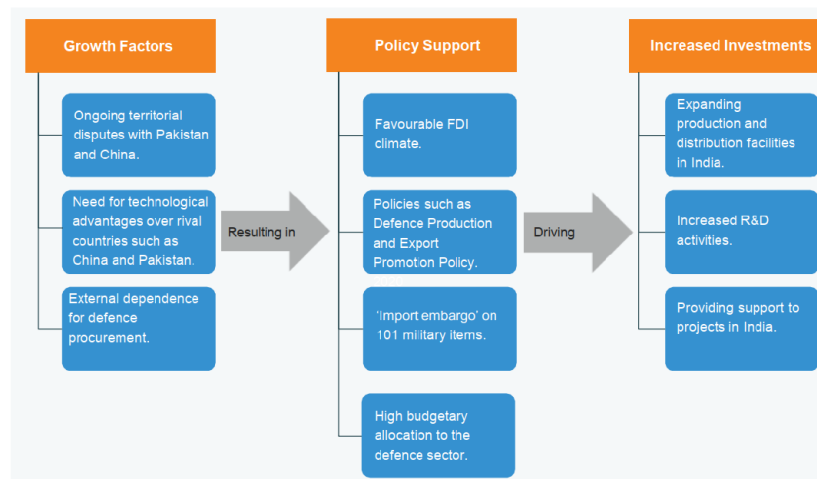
Growth Factors

Ongoing territorial disputes with Pakistan and China.

Need for technological advantages over rival countries such as China and Pakistan.

External dependence for defence procurement.

Resulting in

Policy Support

Favourable FDI climate.

Policies such as Defence Production and Export Promoton Policy.

'Import embargo' on 101 military items.

High budgetary allocation to the defence sector.

Driving

Increased Investments

Expanding production and distribution facilities in India.

Increased R&D activities.

Providing support to projects in India.